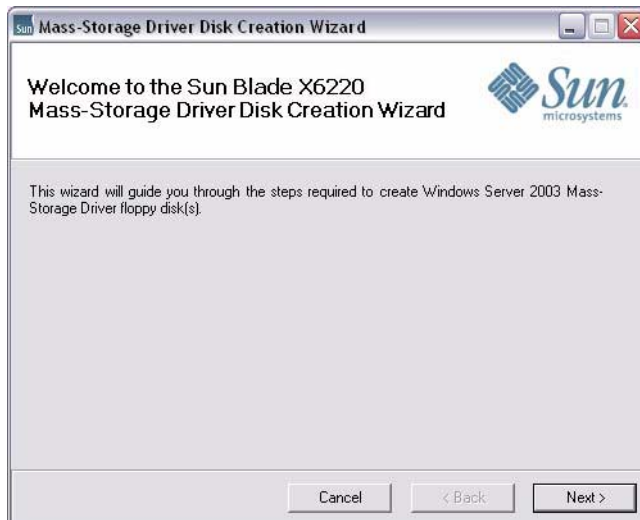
Mass-Storage Driver Disk Creation Wizard

Welcome to the Sun Blade X6220 Mass-Storage Driver Disk Creation Wizard

Sun microsystems

This wizard will guide you through the steps required to create Windows Server 2003 Mass-Storage Driver floppy disk(s).

Cancel

< Back

Next >